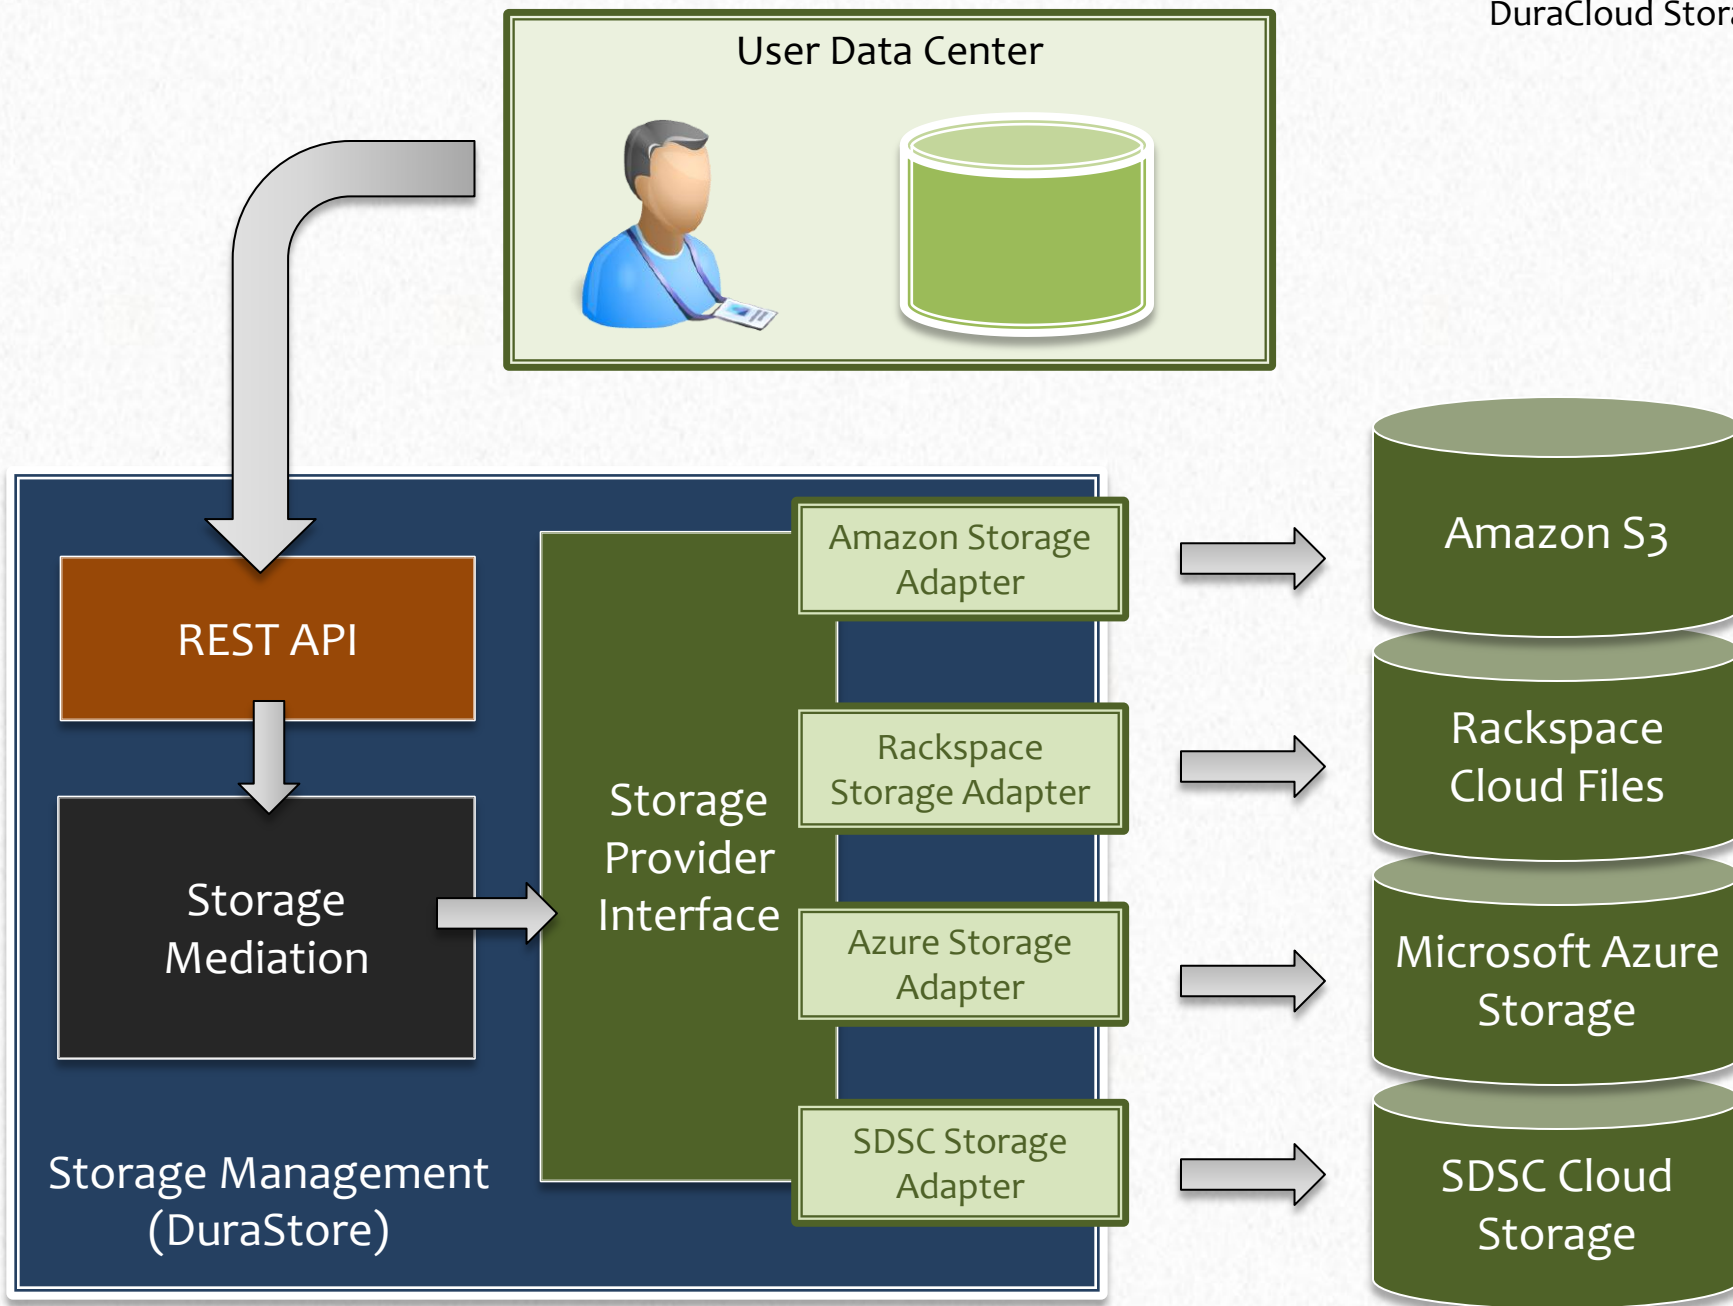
DuraCloud Stor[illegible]

User Data Center

REST API

Storage Mediation

Storage Provider Interface

Amazon Storage Adapter

Rackspace Storage Adapter

Azure Storage Adapter

SDSC Storage Adapter

Storage Management (DuraStore)

Amazon S3

Rackspace Cloud Files

Microsoft Azure Storage

SDSC Cloud Storage